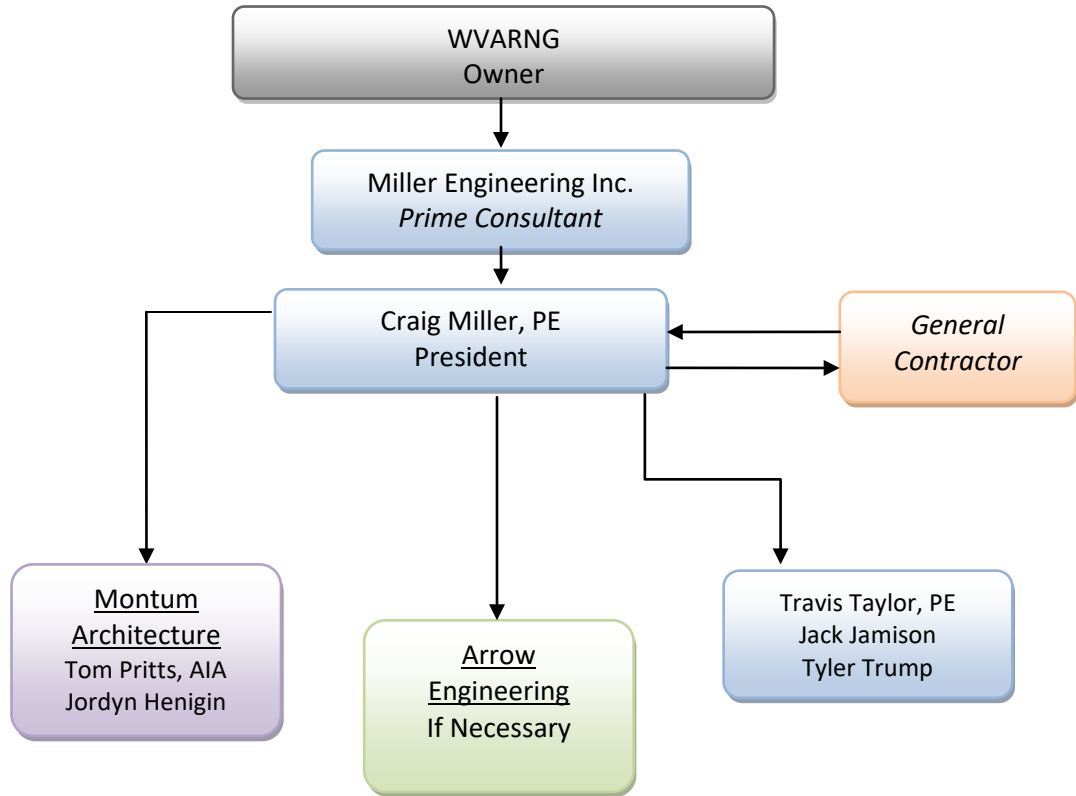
WVARNG
Owner

Miller Engineering Inc.
*Prime Consultant*

Craig Miller, PE
President

*General Contractor*

Montum Architecture
Tom Pritts, AIA
Jordyn Henigin

Arrow Engineering
If Necessary

Travis Taylor, PE
Jack Jamison
Tyler Trump